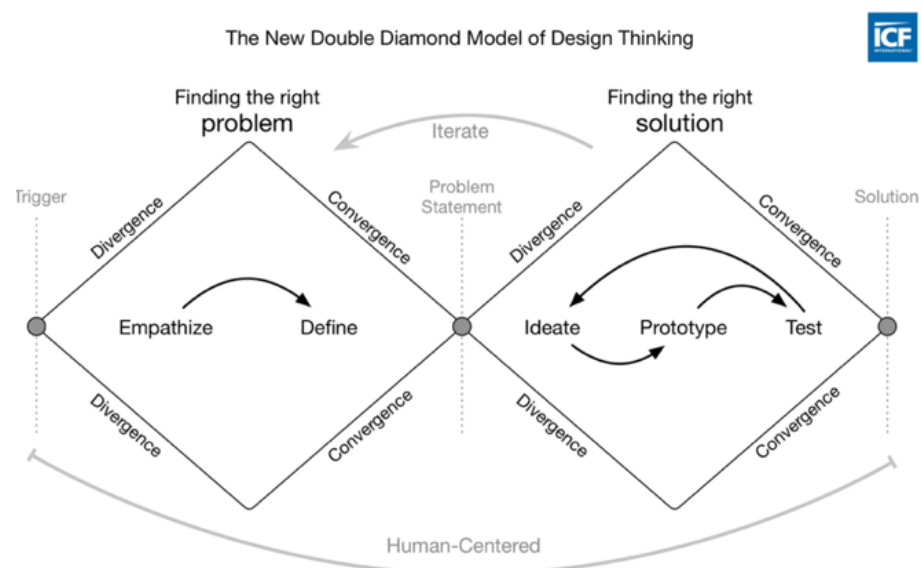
The New Double Diamond Model of Design Thinking

ICF INTERNATIONAL

Finding the right
problem

Iterate

Finding the right
solution

Trigger

Divergence

Convergence

Problem Statement

Divergence

Convergence

Solution

Empathize

Define

Ideate

Prototype

Test

Divergence

Convergence

Divergence

Convergence

Human-Centered